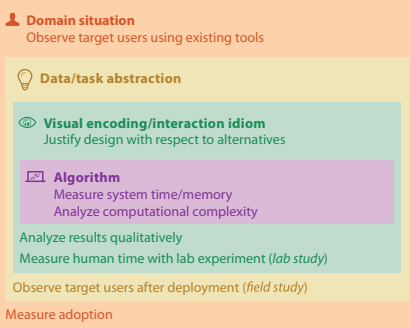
Domain situation
Observe target users using existing tools

Data/task abstraction

Visual encoding/interaction idiom
Justify design with respect to alternatives

Algorithm
Measure system time/memory
Analyze computational complexity

Analyze results qualitatively
Measure human time with lab experiment (*lab study*)

Observe target users after deployment (*field study*)

Measure adoption